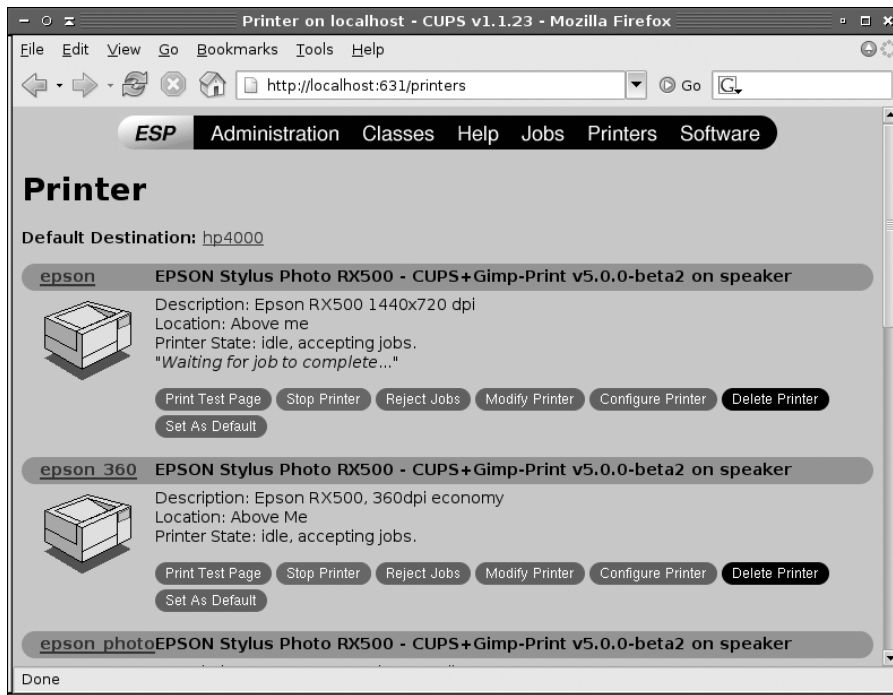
Printer on localhost - CUPS v1.1.23 - Mozilla Firefox

File Edit View Go Bookmarks Tools Help

http://localhost:631/printers

Go

ESP Administration Classes Help Jobs Printers Software

Printer

Default Destination: hp4000

epson EPSON Stylus Photo RX500 - CUPS+Gimp-Print v5.0.0-beta2 on speaker

Description: Epson RX500 1440x720 dpi
Location: Above me
Printer State: idle, accepting jobs.
"Waiting for job to complete..."

Print Test Page Stop Printer Reject Jobs Modify Printer Configure Printer Delete Printer Set As Default

epson 360 EPSON Stylus Photo RX500 - CUPS+Gimp-Print v5.0.0-beta2 on speaker

Description: Epson RX500, 360dpi economy
Location: Above Me
Printer State: idle, accepting jobs.

Print Test Page Stop Printer Reject Jobs Modify Printer Configure Printer Delete Printer Set As Default

epson photo EPSON Stylus Photo RX500 - CUPS+Gimp-Print v5.0.0-beta2 on speaker

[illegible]

Done